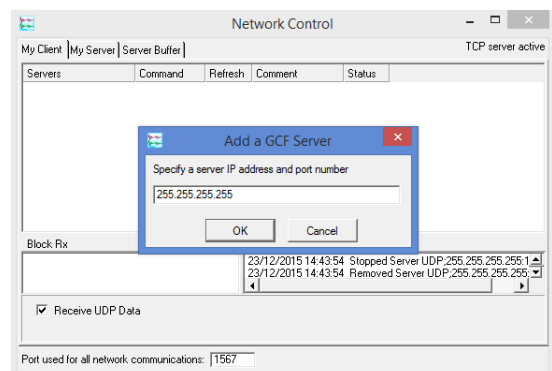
Network Control

My Client | My Server | Server Buffer

TCP server active

| Servers | Command | Refresh | Comment | Status |
|---|---|---|---|---|

Add a GCF Server

Specify a server IP address and port number

255.255.255.255

OK

Cancel

Block Rx

23/12/2015 14:43:54 Stopped Server UDP;255.255.255.255:1
23/12/2015 14:43:54 Removed Server UDP;255.255.255.255

Receive UDP Data

Port used for all network communications: 1567